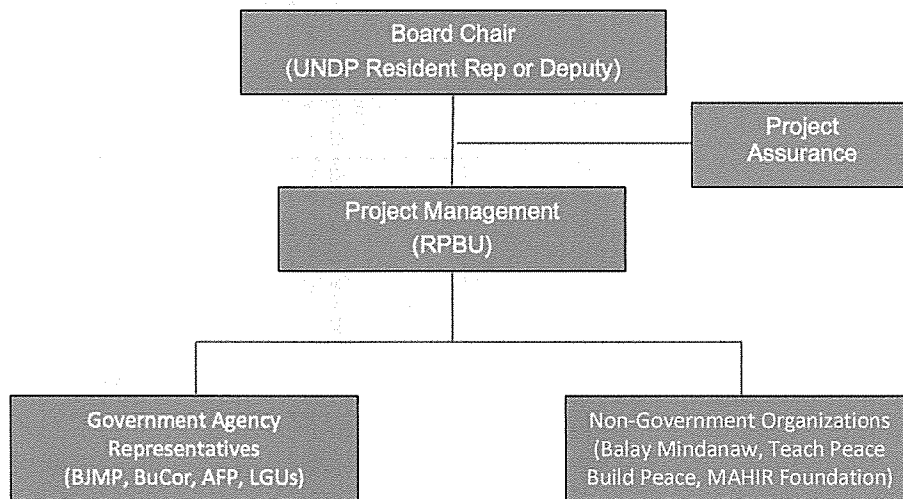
Board Chair
(UNDP Resident Rep or Deputy)

Project Assurance

Project Management
(RPBU)

Government Agency Representatives
(BJMP, BuCor, AFP, LGUs)

Non-Government Organizations
(Balay Mindanaw, Teach Peace Build Peace, MAHIR Foundation)